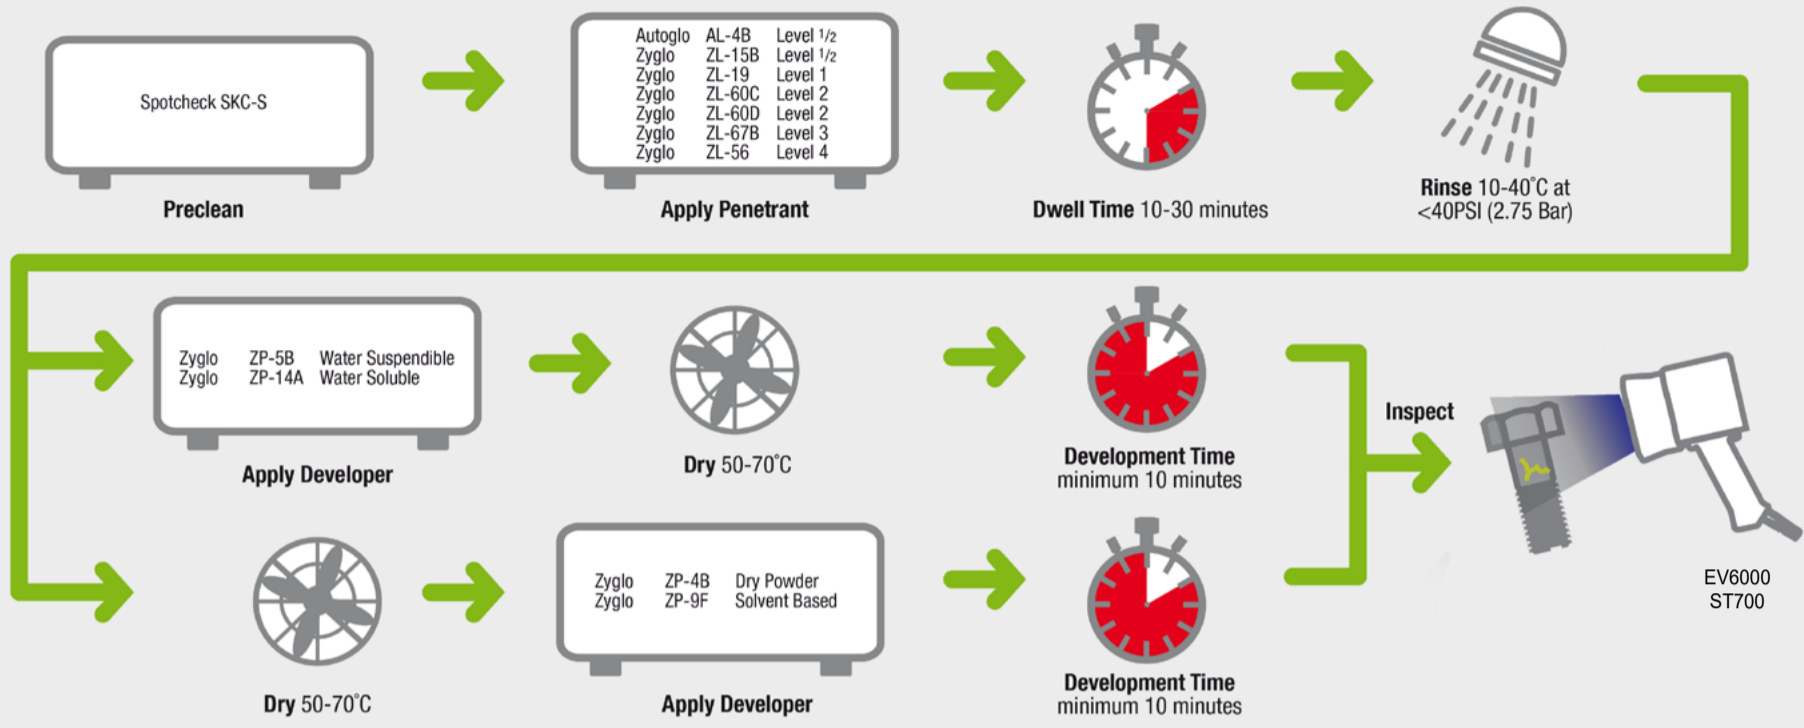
Spotcheck SKC-S

Preclean

| | | |
|---|---|---|
| Autoglo | AL-4B | Level 1/2 |
| Zyglo | ZL-15B | Level 1/2 |
| Zyglo | ZL-19 | Level 1 |
| Zyglo | ZL-60C | Level 2 |
| Zyglo | ZL-60D | Level 2 |
| Zyglo | ZL-67B | Level 3 |
| Zyglo | ZL-56 | Level 4 |

Apply Penetrant

Dwell Time 10-30 minutes

Rinse 10-40˚C at <40PSI (2.75 Bar)

| | | |
|---|---|---|
| Zyglo | ZP-5B | Water Suspendible |
| Zyglo | ZP-14A | Water Soluble |

Apply Developer

Dry 50-70˚C

Development Time minimum 10 minutes

Inspect

EV6000
ST700

Dry 50-70˚C

| | | |
|---|---|---|
| Zyglo | ZP-4B | Dry Powder |
| Zyglo | ZP-9F | Solvent Based |

Apply Developer

Development Time minimum 10 minutes